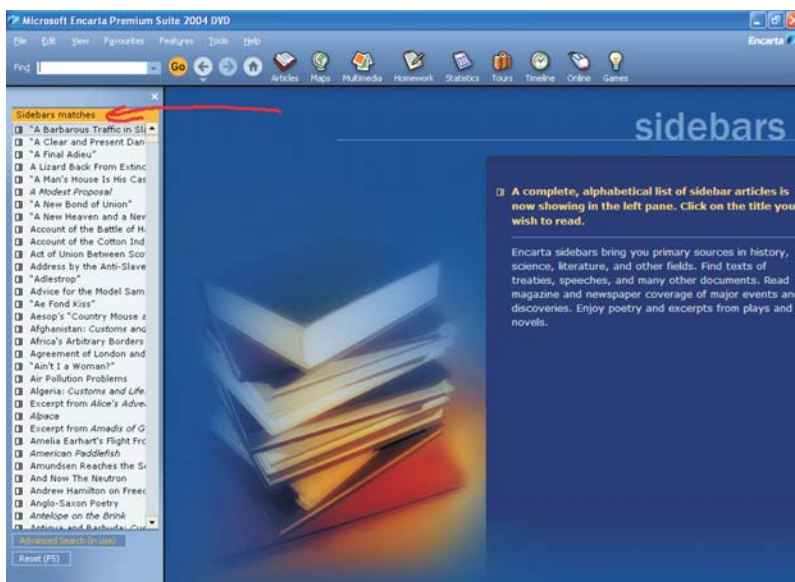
Microsoft Encarta Premium Suite 2004 DVD

File Edit View Favourites Features Tools Help

Encarta

Find

Go

Articles Maps Multimedia Homework Statistics Tours Timeline Online Games

Sidebars matches

"A Barbarous Traffic in Sl
"A Clear and Present Dan
"A Final Adieu"
A Lizard Back From Extinc
"A Man's House Is His Cas
A Modest Proposal
"A New Bond of Union"
"A New Heaven and a Nev
Account of the Battle of H
Account of the Cotton Ind
Act of Union Between Sco
Address by the Anti-Slave
"Adlestrop"
Advice for the Model Sam
"Ae Fond Kiss"
Aesop's "Country Mouse a
Afghanistan: Customs and
Africa's Arbitrary Borders
Agreement of London and
"Ain't I a Woman?"
Air Pollution Problems
Algeria: Customs and Life
Excerpt from Alice's Adve
Alpaca
Excerpt from Amadis of G
Amelia Earhart's Flight Fro
American Paddlefish
Amundsen Reaches the S
And Now The Neutron
Andrew Hamilton on Freec
Anglo-Saxon Poetry
Antelope on the Brink
Antigua and Barbuda: Cu

Advanced Search (in use)

Reset (F5)

sidebars

A complete, alphabetical list of sidebar articles is now showing in the left pane. Click on the title you wish to read.

Encarta sidebars bring you primary sources in history, science, literature, and other fields. Find texts of treaties, speeches, and many other documents. Read magazine and newspaper coverage of major events an discoveries. Enjoy poetry and excerpts from plays and novels.